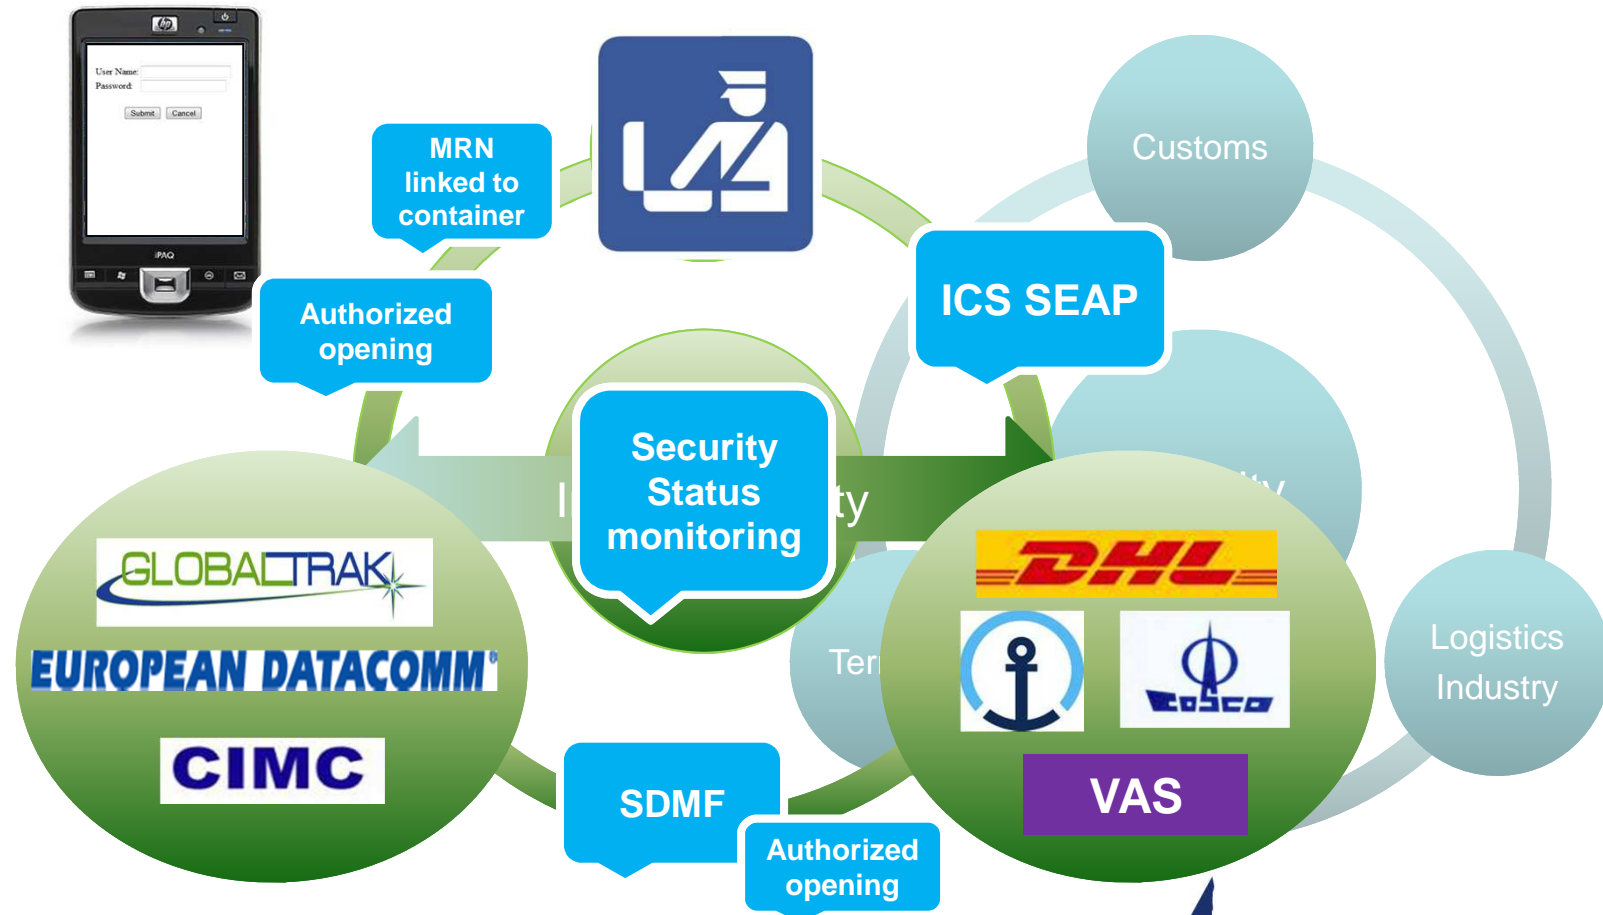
User Name:
Password:
Submit Cancel
iPAQ

MRN linked to container

Authorized opening

Customs

ICS SEAP

Security Status monitoring

I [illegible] ty

GLOBALTRAK

EUROPEAN DATACOMM

CIMC

DHL

Ter

COSCO

Logistics Industry

VAS

SDMF

Authorized opening